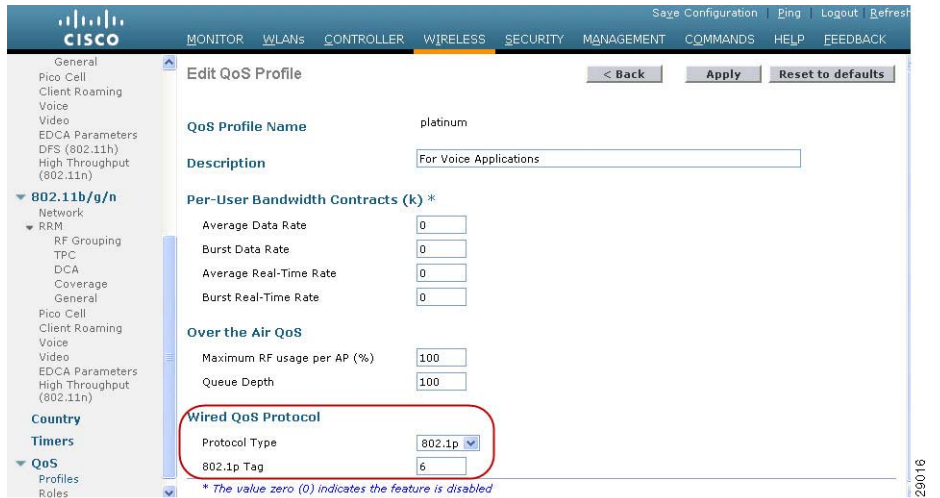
CISCO

Save Configuration | Ping | Logout | Refresh

MONITOR WLANs CONTROLLER WIRELESS SECURITY MANAGEMENT COMMANDS HELP FEEDBACK

General
Pico Cell
Client Roaming
Voice
Video
EDCA Parameters
DFS (802.11h)
High Throughput (802.11n)
802.11b/g/n
Network
RRM
RF Grouping
TPC
DCA
Coverage
General
Pico Cell
Client Roaming
Voice
Video
EDCA Parameters
High Throughput (802.11n)
Country
Timers
QoS
Profiles
Roles

Edit QoS Profile

< Back
Apply
Reset to defaults

QoS Profile Name platinum

Description For Voice Applications

Per-User Bandwidth Contracts (k) *

Average Data Rate 0

Burst Data Rate 0

Average Real-Time Rate 0

Burst Real-Time Rate 0

Over the Air QoS

Maximum RF usage per AP (%) 100

Queue Depth 100

Wired QoS Protocol

Protocol Type 802.1p

802.1p Tag 6

* The value zero (0) indicates the feature is disabled

29016